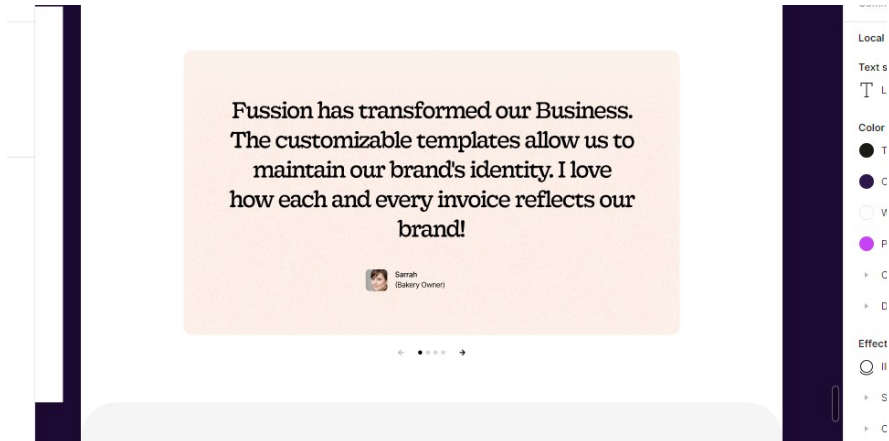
Fussion has transformed our Business. The customizable templates allow us to maintain our brand's identity. I love how each and every invoice reflects our brand!

Sarrah
(Bakery Owner)

←
→

Local

Text s
T L

Color
T
C
W
P
C
D

Effect
II
S
C